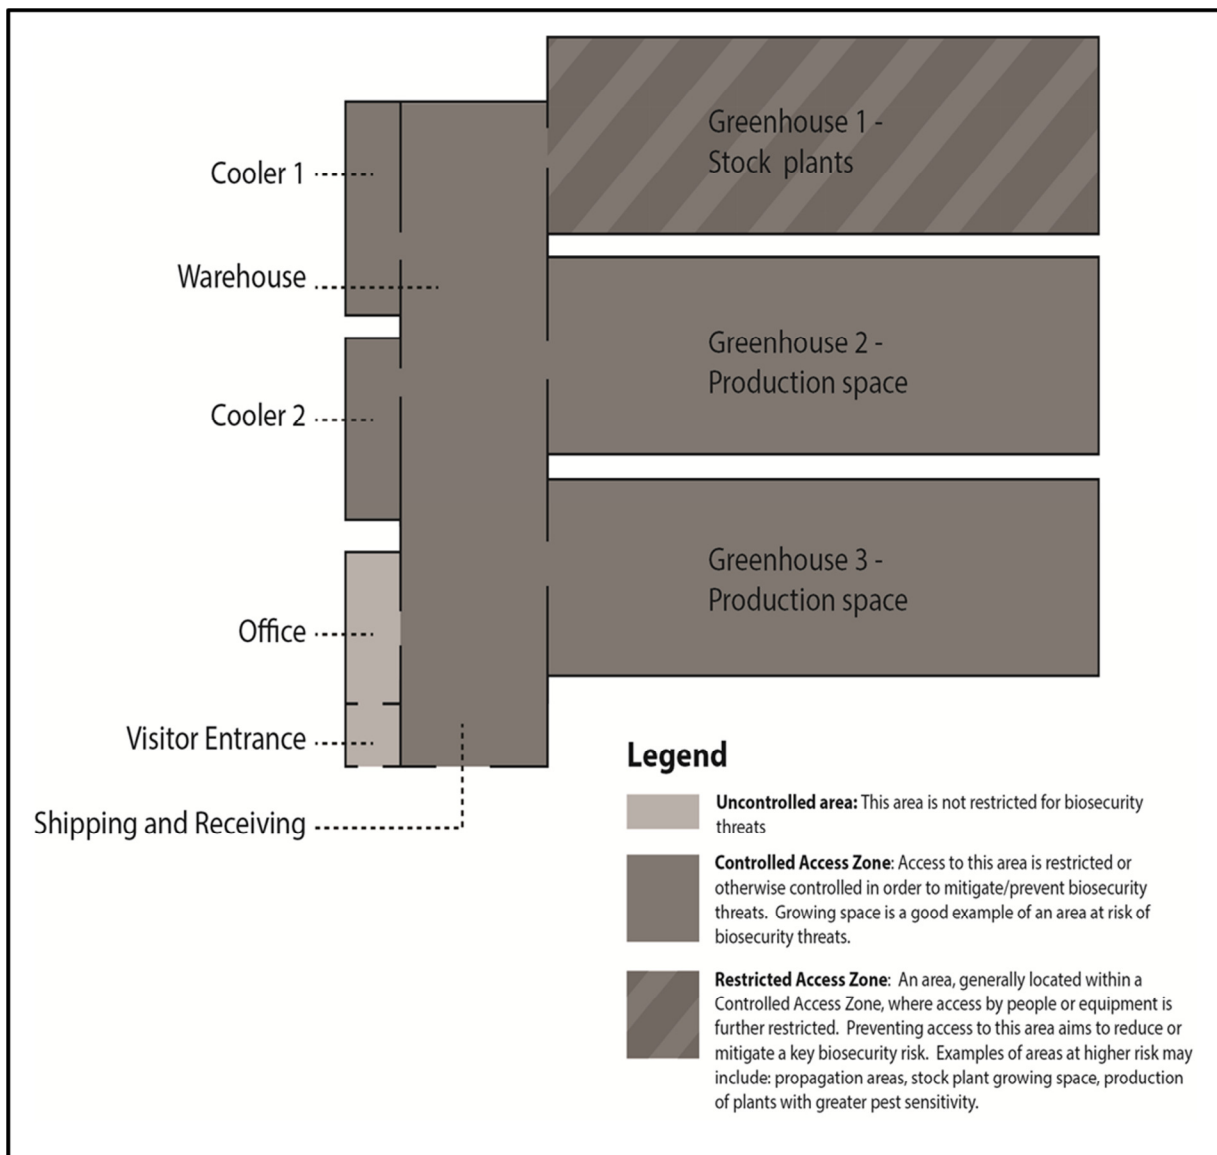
Greenhouse 1 - Stock plants

Cooler 1

Warehouse

Greenhouse 2 - Production space

Cooler 2

Greenhouse 3 - Production space

Office

Visitor Entrance

Shipping and Receiving

Legend

**Uncontrolled area:** This area is not restricted for biosecurity threats

**Controlled Access Zone**: Access to this area is restricted or otherwise controlled in order to mitigate/prevent biosecurity threats. Growing space is a good example of an area at risk of biosecurity threats.

**Restricted Access Zone**: An area, generally located within a Controlled Access Zone, where access by people or equipment is further restricted. Preventing access to this area aims to reduce or mitigate a key biosecurity risk. Examples of areas at higher risk may include: propagation areas, stock plant growing space, production of plants with greater pest sensitivity.